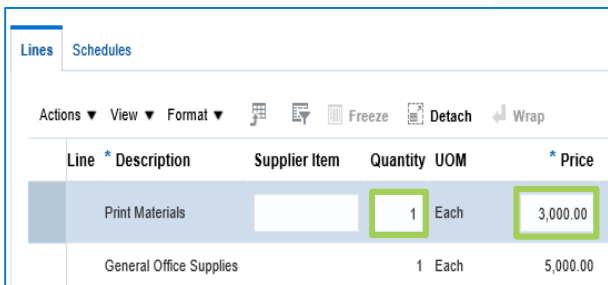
Lines Schedules

Actions ▼ View ▼ Format ▼ Freeze Detach Wrap

| Line | * Description | Supplier Item | Quantity | UOM | * Price |
|---|---|---|---|---|---|
| | Print Materials | | 1 | Each | 3,000.00 |
| | General Office Supplies | | 1 | Each | 5,000.00 |